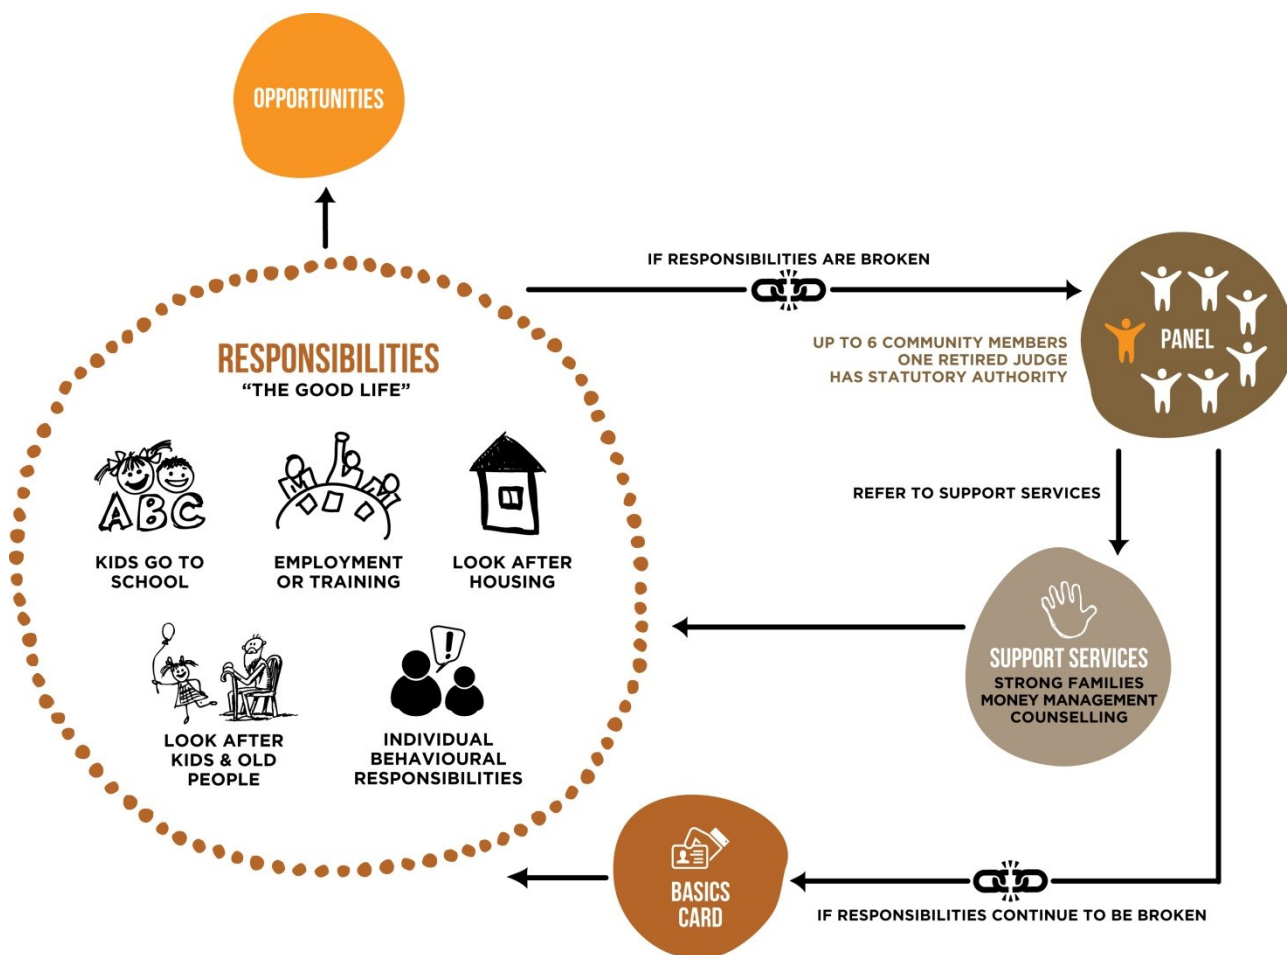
OPPORTUNITIES

RESPONSIBILITIES
"THE GOOD LIFE"

ABC

KIDS GO TO SCHOOL

EMPLOYMENT OR TRAINING

LOOK AFTER HOUSING

LOOK AFTER KIDS & OLD PEOPLE

INDIVIDUAL BEHAVIOURAL RESPONSIBILITIES

IF RESPONSIBILITIES ARE BROKEN

PANEL

UP TO 6 COMMUNITY MEMBERS
ONE RETIRED JUDGE
HAS STATUTORY AUTHORITY

REFER TO SUPPORT SERVICES

SUPPORT SERVICES
STRONG FAMILIES
MONEY MANAGEMENT
COUNSELLING

BASICS CARD

IF RESPONSIBILITIES CONTINUE TO BE BROKEN